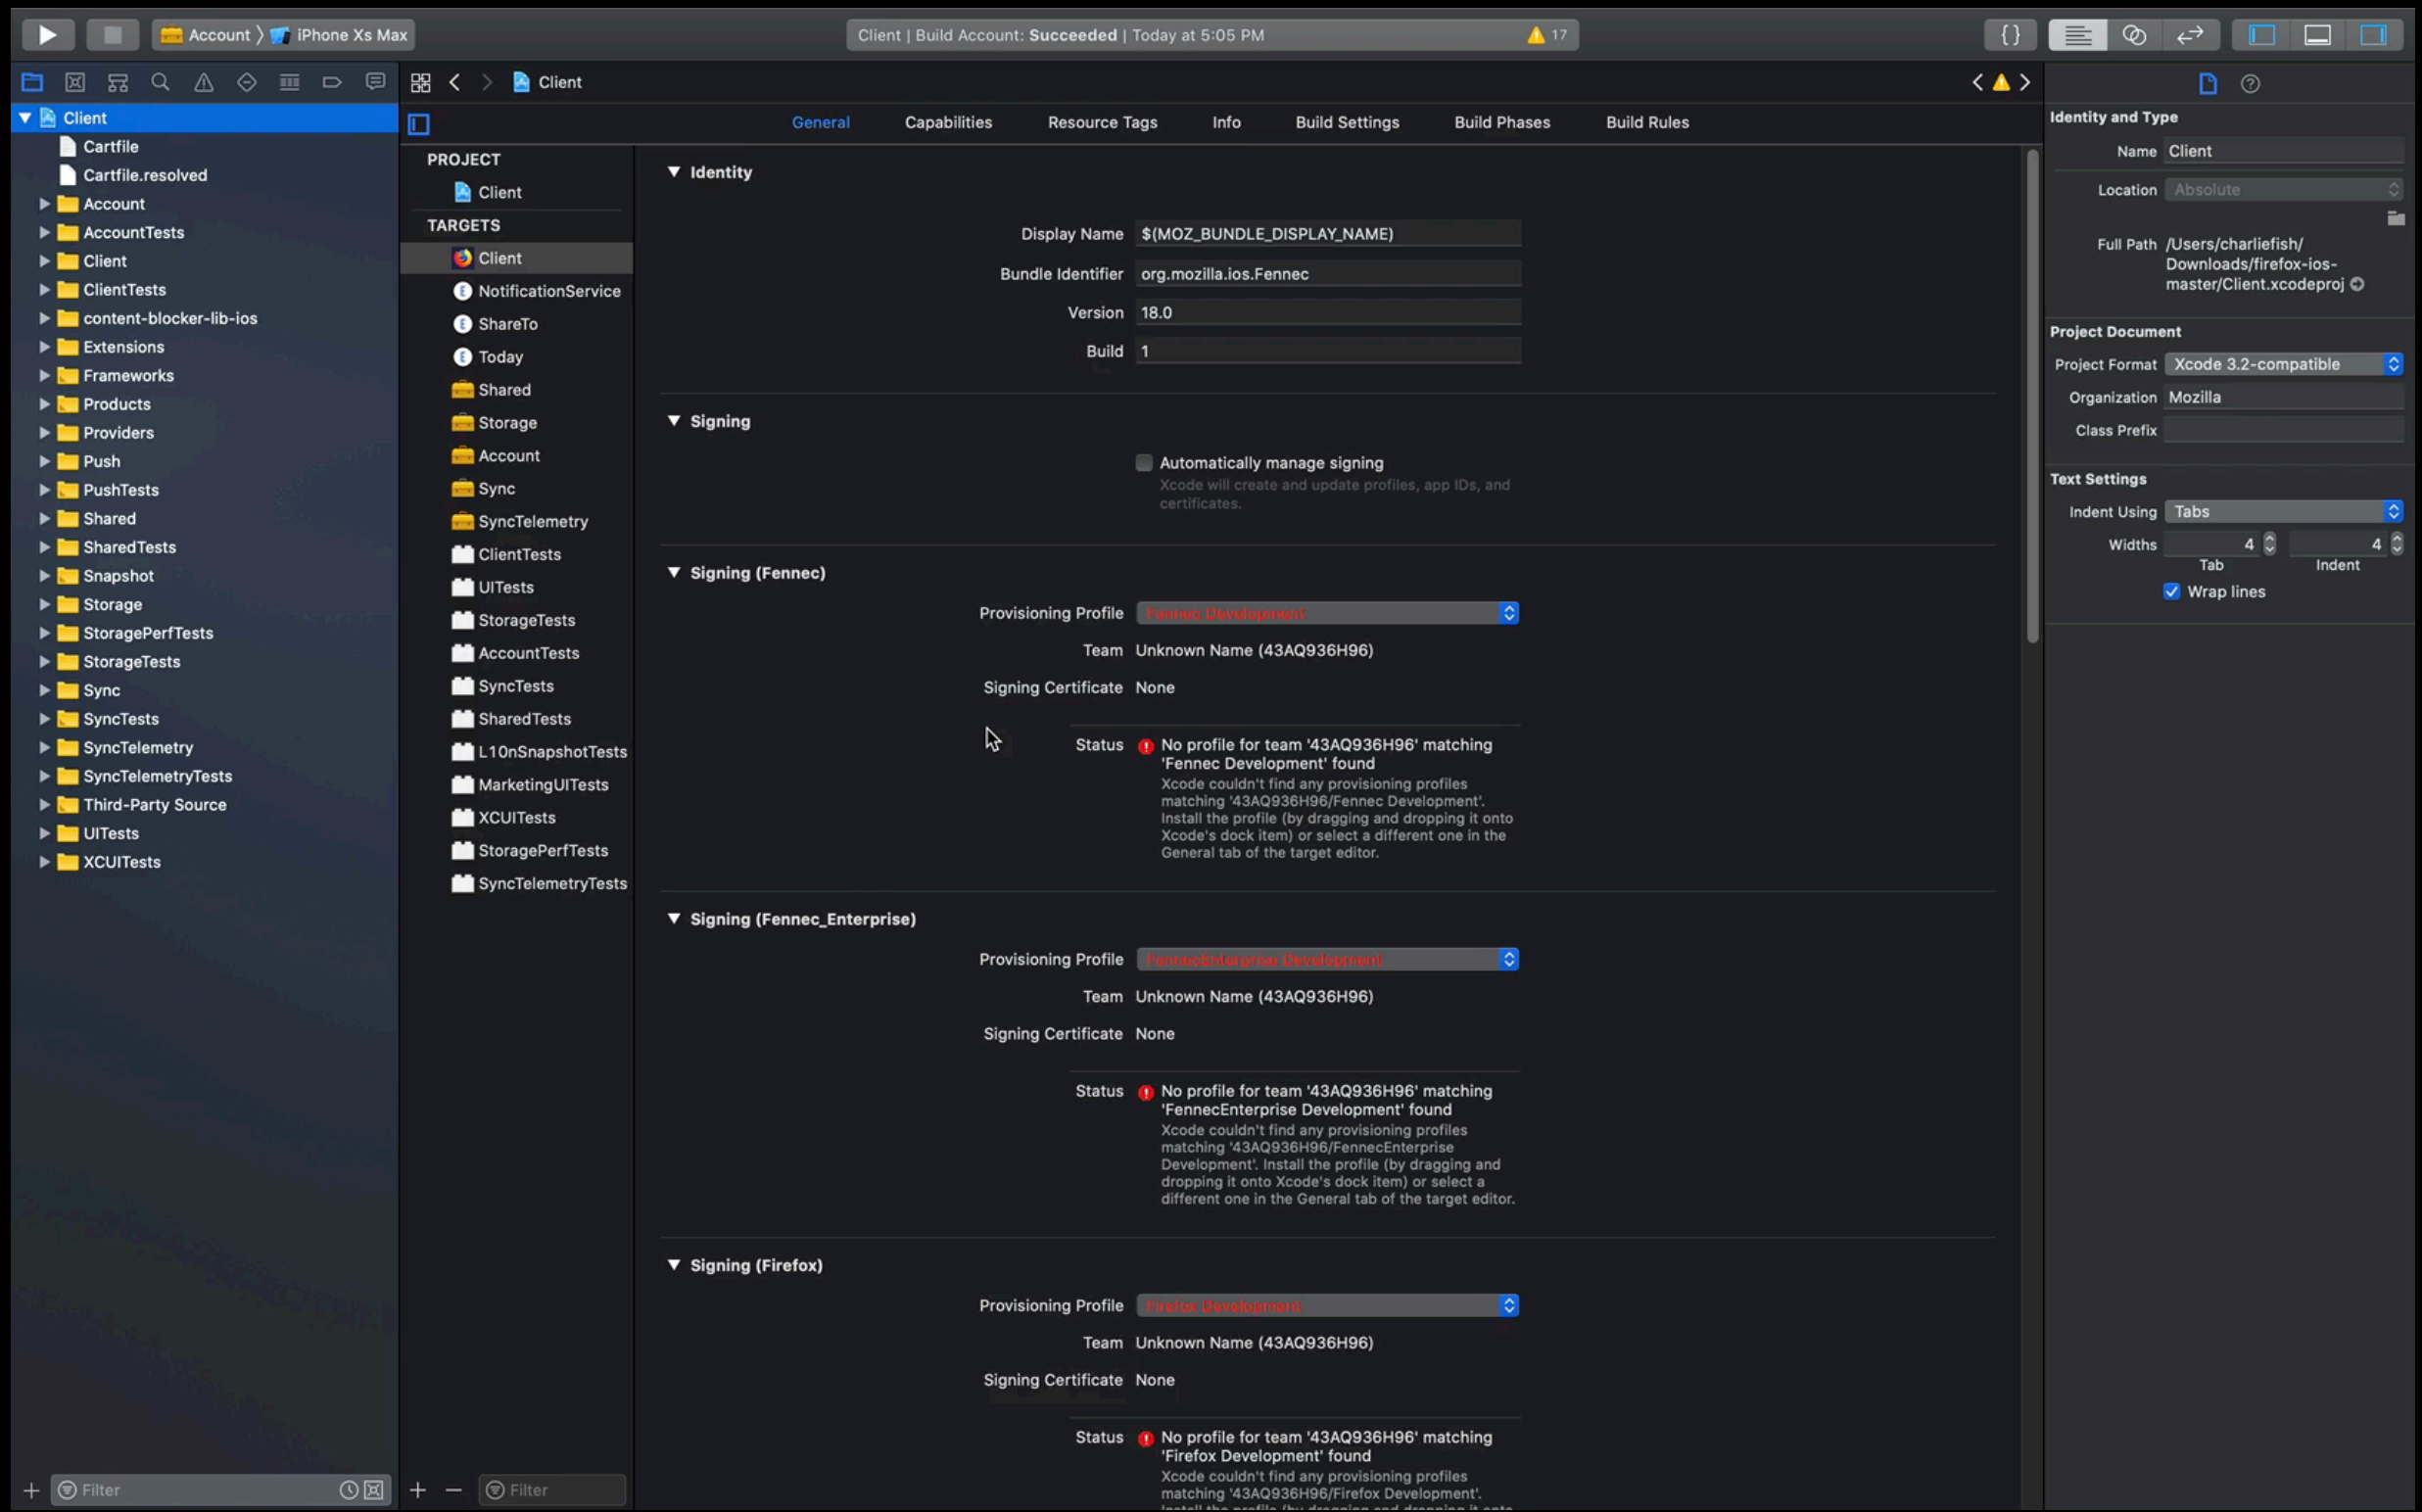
Account 〉 iPhone Xs Max

Client | Build Account: Succeeded | Today at 5:05 PM

17

Client

Client

Cartfile

Cartfile.resolved

Account

AccountTests

Client

ClientTests

content-blocker-lib-ios

Extensions

Frameworks

Products

Providers

Push

PushTests

Shared

SharedTests

Snapshot

Storage

StoragePerfTests

StorageTests

Sync

SyncTests

SyncTelemetry

SyncTelemetryTests

Third-Party Source

UITests

XCUITests

Filter

General | Capabilities | Resource Tags | Info | Build Settings | Build Phases | Build Rules

PROJECT

Client

TARGETS

Client

NotificationService

ShareTo

Today

Shared

Storage

Account

Sync

SyncTelemetry

ClientTests

UITests

StorageTests

AccountTests

SyncTests

SharedTests

L10nSnapshotTests

MarketingUITests

XCUITests

StoragePerfTests

SyncTelemetryTests

Filter

Identity

Display Name $(MOZ_BUNDLE_DISPLAY_NAME)

Bundle Identifier org.mozilla.ios.Fennec

Version 18.0

Build 1

Signing

Automatically manage signing

Xcode will create and update profiles, app IDs, and certificates.

Signing (Fennec)

Provisioning Profile Fennec Development

Team Unknown Name (43AQ936H96)

Signing Certificate None

Status No profile for team '43AQ936H96' matching 'Fennec Development' found

Xcode couldn't find any provisioning profiles matching '43AQ936H96/Fennec Development'. Install the profile (by dragging and dropping it onto Xcode's dock item) or select a different one in the General tab of the target editor.

Signing (Fennec_Enterprise)

Provisioning Profile FennecEnterprise Development

Team Unknown Name (43AQ936H96)

Signing Certificate None

Status No profile for team '43AQ936H96' matching 'FennecEnterprise Development' found

Xcode couldn't find any provisioning profiles matching '43AQ936H96/FennecEnterprise Development'. Install the profile (by dragging and dropping it onto Xcode's dock item) or select a different one in the General tab of the target editor.

Signing (Firefox)

Provisioning Profile Firefox Development

Team Unknown Name (43AQ936H96)

Signing Certificate None

Status No profile for team '43AQ936H96' matching 'Firefox Development' found

Xcode couldn't find any provisioning profiles matching '43AQ936H96/Firefox Development'. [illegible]

Identity and Type

Name Client

Location Absolute

Full Path /Users/charliefish/Downloads/firefox-ios-master/Client.xcodeproj

Project Document

Project Format Xcode 3.2-compatible

Organization Mozilla

Class Prefix

Text Settings

Indent Using Tabs

Widths 4 4

Tab Indent

Wrap lines